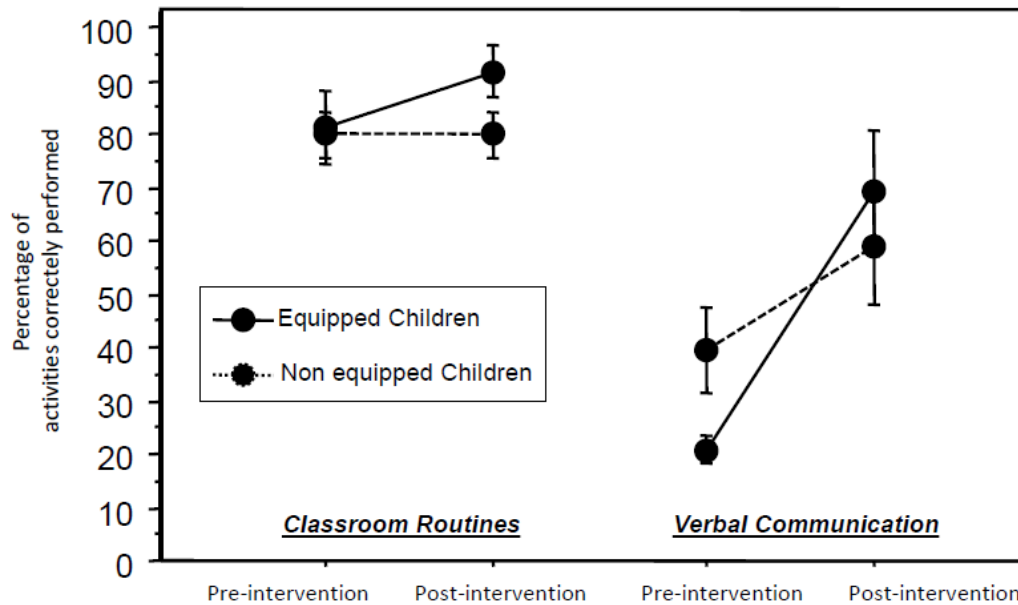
Percentage of activities correctly performed

100
90
80
70
60
50
40
30
20
10
0

Equipped Children
Non equipped Children

Classroom Routines
Verbal Communication

Pre-intervention
Post-intervention
Pre-intervention
Post-interventio